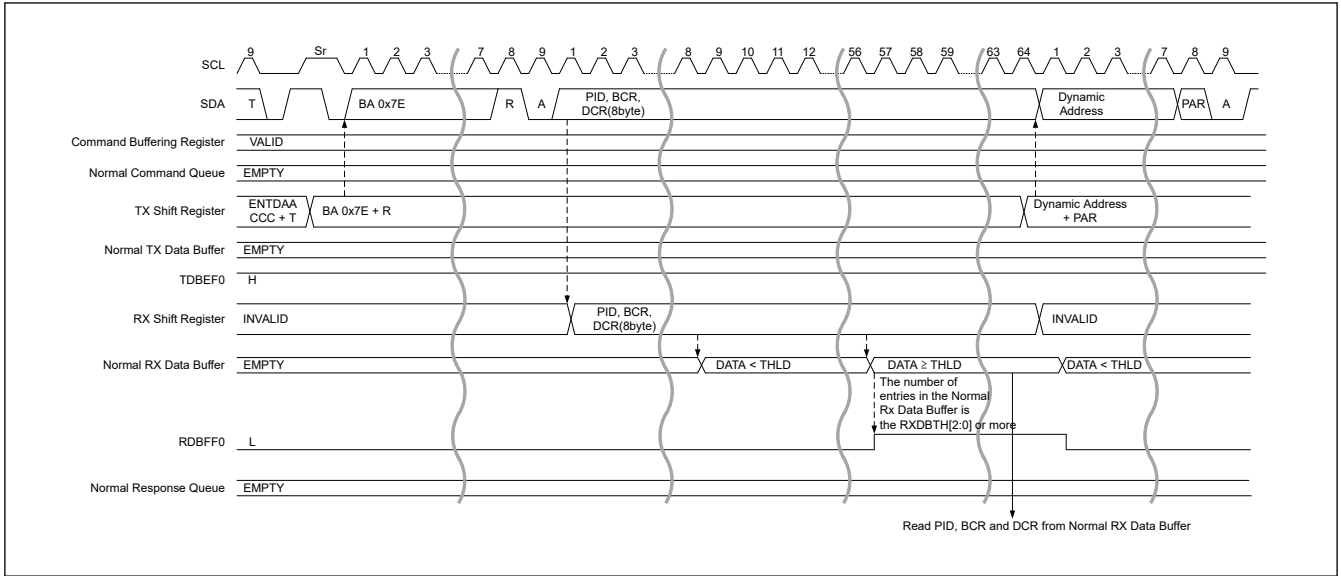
SCL 9 Sr 1 2 3 7 8 9 1 2 3 8 9 10 11 12 56 57 58 59 63 64 1 2 3 7 8 9

SDA T BA 0x7E R A PID, BCR, DCR(8byte) Dynamic Address PAR A

Command Buffering Register VALID

Normal Command Queue EMPTY

TX Shift Register ENTDAA CCC + T BA 0x7E + R Dynamic Address + PAR

Normal TX Data Buffer EMPTY

TDBEF0 H

RX Shift Register INVALID PID, BCR, DCR(8byte) INVALID

Normal RX Data Buffer EMPTY DATA < THLD DATA ≥ THLD DATA < THLD

The number of entries in the Normal Rx Data Buffer is the RXDBTH[2:0] or more

RDBFF0 L

Normal Response Queue EMPTY

Read PID, BCR and DCR from Normal RX Data Buffer